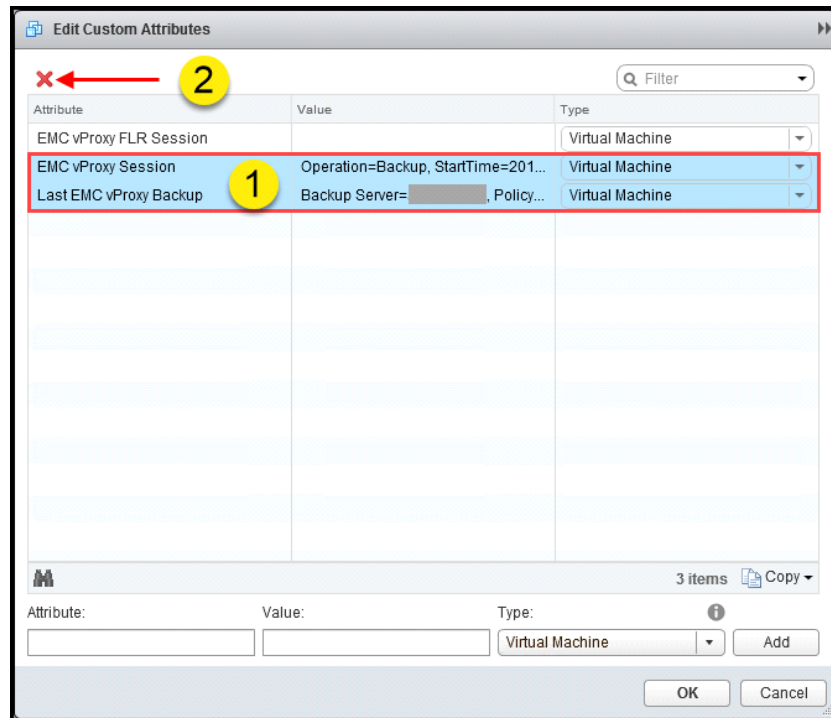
Edit Custom Attributes

2

Filter

| Attribute | Value | Type |
|---|---|---|
| EMC vProxy FLR Session | | Virtual Machine |
| EMC vProxy Session | Operation=Backup, StartTime=201... | Virtual Machine |
| Last EMC vProxy Backup | Backup Server=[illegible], Policy... | Virtual Machine |

1

3 items Copy

Attribute: Value: Type:

Virtual Machine Add

OK Cancel